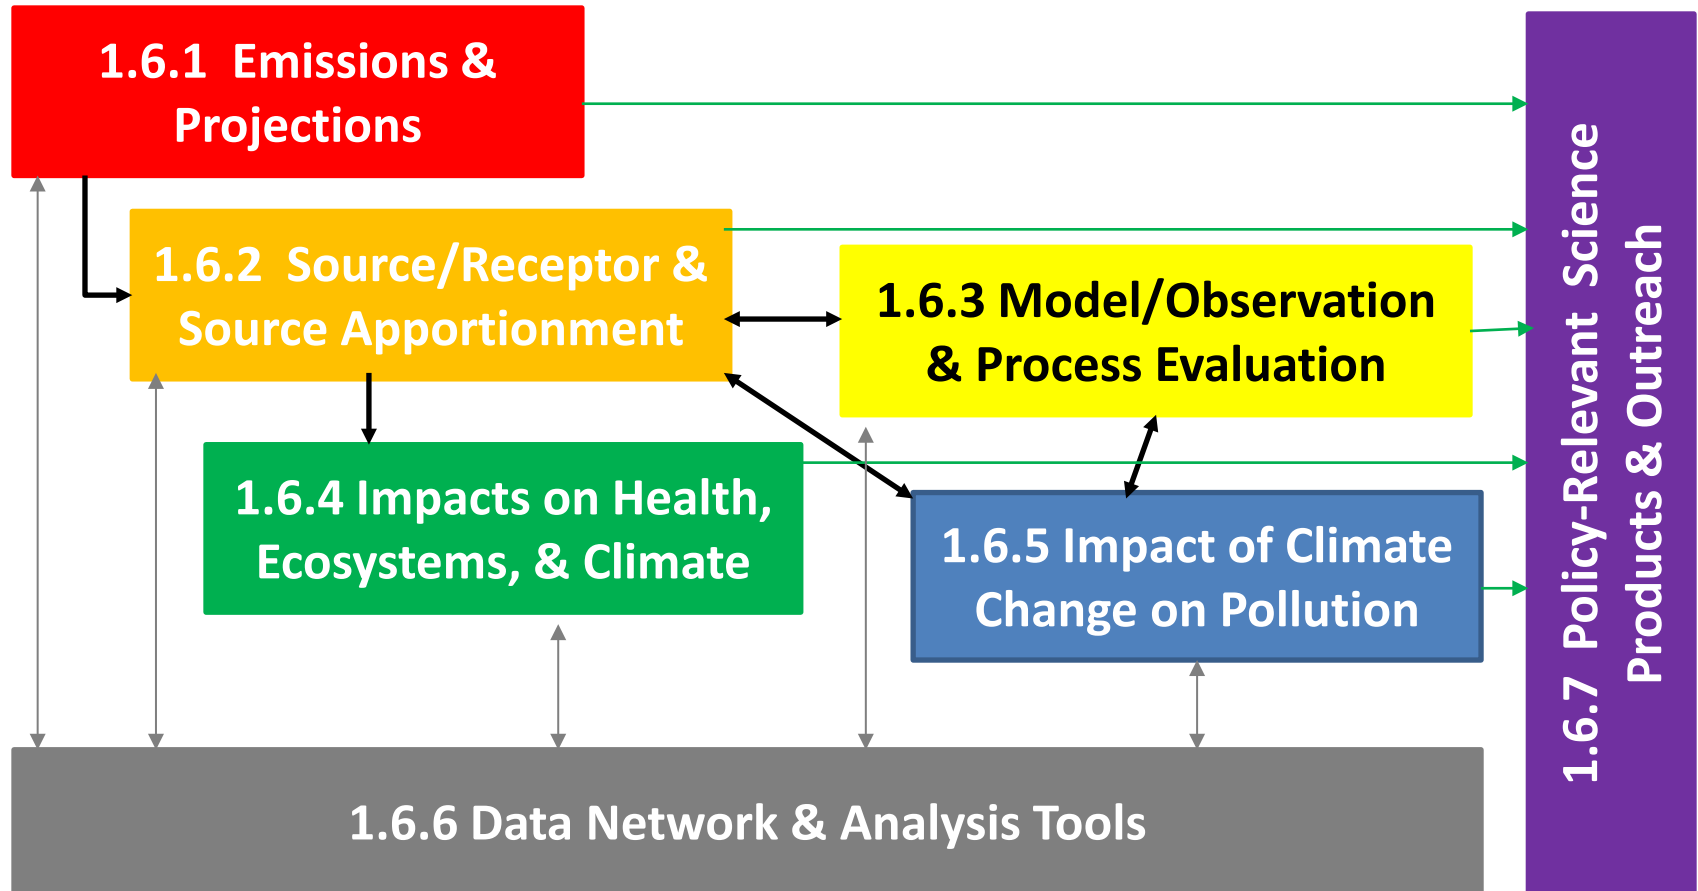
1.6.1 Emissions & Projections

1.6.2 Source/Receptor & Source Apportionment

1.6.3 Model/Observation & Process Evaluation

1.6.4 Impacts on Health, Ecosystems, & Climate

1.6.5 Impact of Climate Change on Pollution

1.6.6 Data Network & Analysis Tools

1.6.7 Policy-Relevant Science Products & Outreach